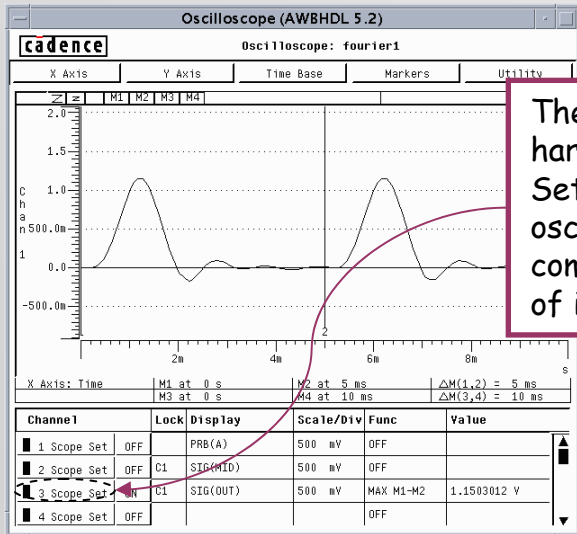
Oscilloscope (AWBHDL 5.2)

cadence

Oscilloscope: fourier1

X Axis | Y Axis | Time Base | Markers | Utility

Z z M1 M2 M3 M4

2.0
1.5
1.0
500.0m
0.0
-500.0m

C
h
a
n

1

2

2m
4m
6m
8m
s

X Axis: Time
M1 at 0 s
M3 at 0 s
M2 at 5 ms
M4 at 10 ms
$\Delta$M(1,2) = 5 ms
$\Delta$M(3,4) = 10 ms

| Channel | Lock | Display | Scale/Div | Func | Value |
|---|---|---|---|---|---|
| 1 Scope Set OFF | | PRB(A) | 500 mV | OFF | |
| 2 Scope Set OFF | C1 | SIG(MID) | 500 mV | OFF | |
| 3 Scope Set ON | C1 | SIG(OUT) | 500 mV | MAX M1-M2 | 1.1503012 V |
| 4 Scope Set OFF | | | | OFF | |

The
han
Set
osc
con
of i